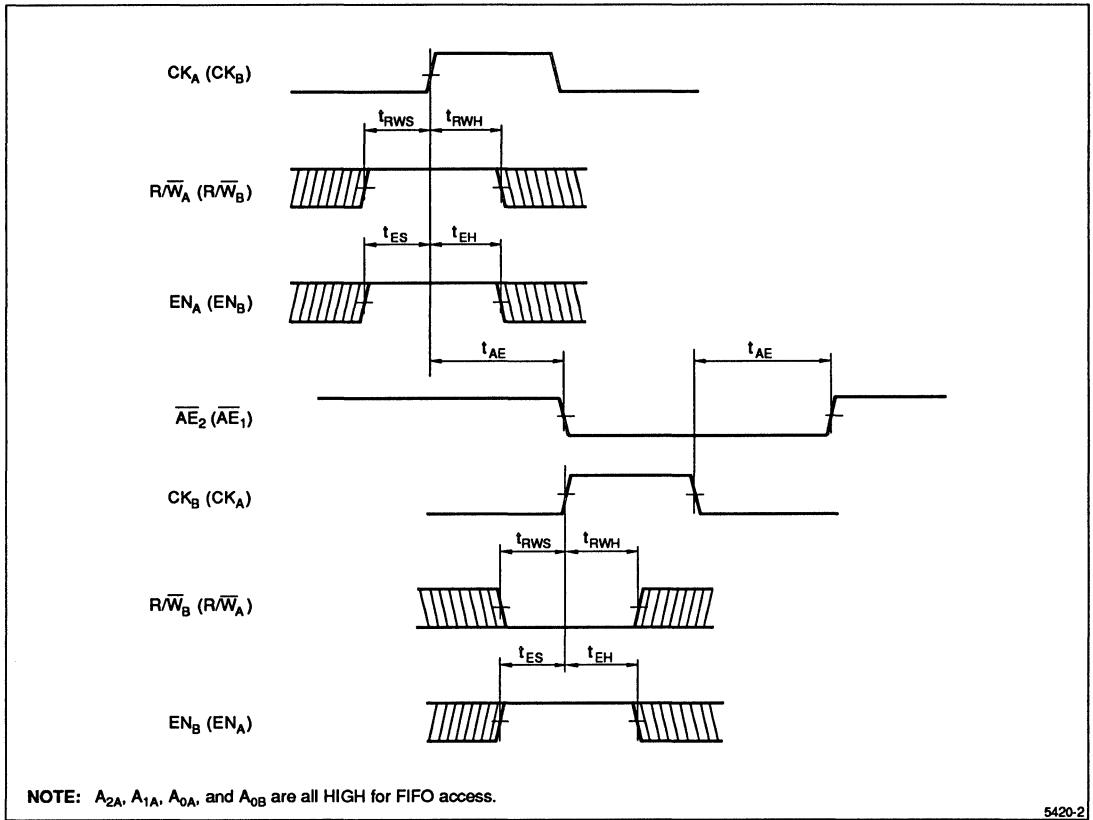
$CK_A$ $(CK_B)$

$t_{RWS}$ $t_{RWH}$

$R/\overline{W}_A$ $(R/\overline{W}_B)$

$t_{ES}$ $t_{EH}$

$EN_A$ $(EN_B)$

$t_{AE}$ $t_{AE}$

$\overline{AE}_2$ $(\overline{AE}_1)$

$CK_B$ $(CK_A)$

$t_{RWS}$ $t_{RWH}$

$R/\overline{W}_B$ $(R/\overline{W}_A)$

$t_{ES}$ $t_{EH}$

$EN_B$ $(EN_A)$

**NOTE:** $A_{2A}$, $A_{1A}$, $A_{0A}$, and $A_{0B}$ are all HIGH for FIFO access.

5420-2